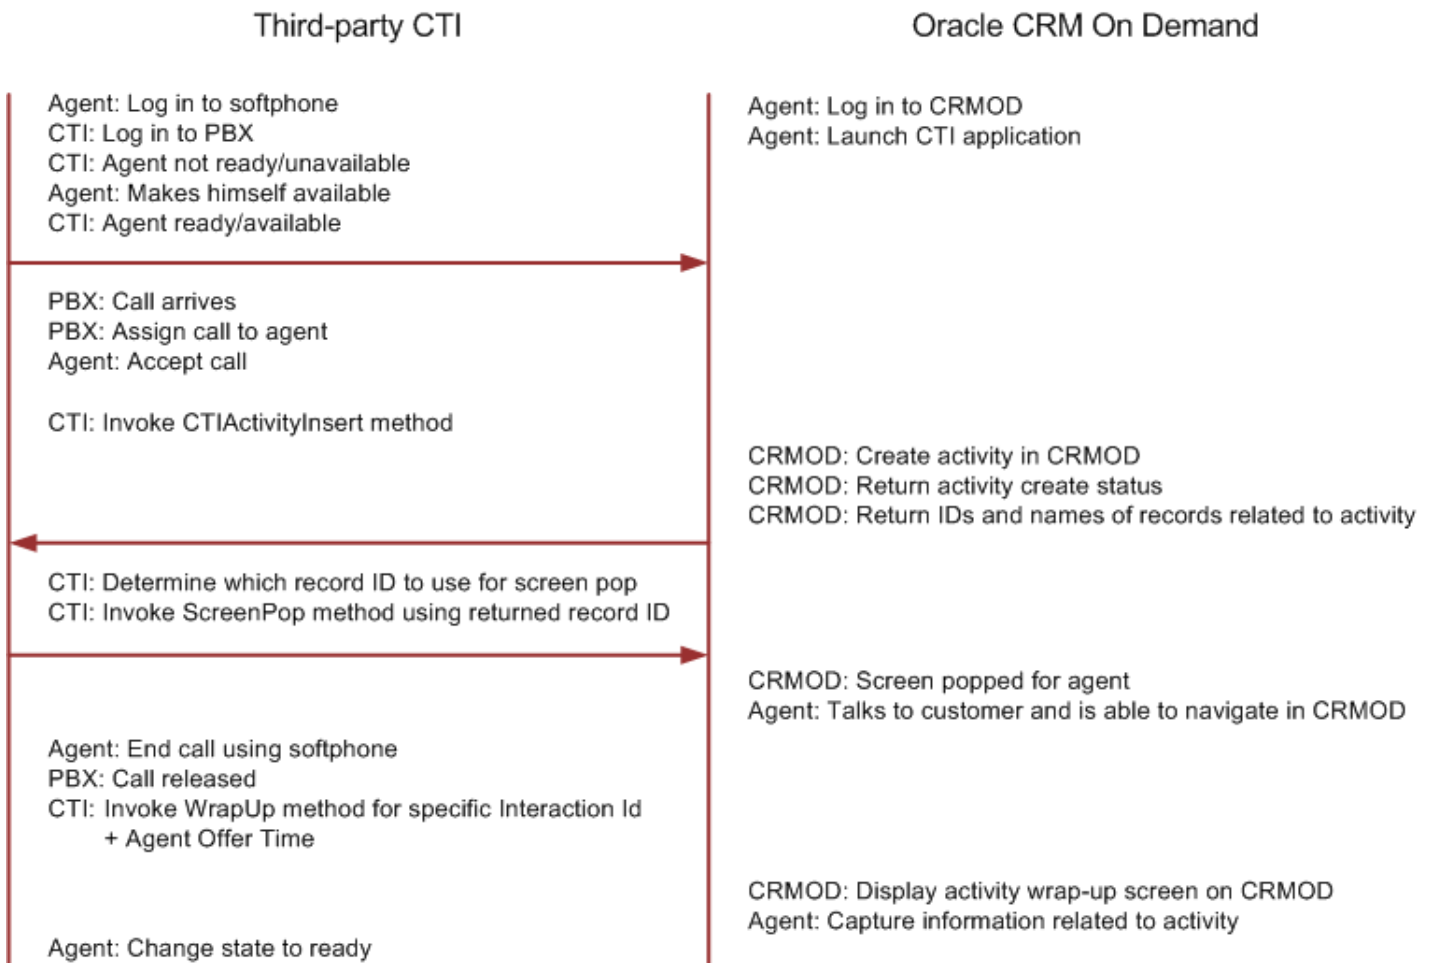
Third-party CTI

Agent: Log in to softphone
CTI: Log in to PBX
CTI: Agent not ready/unavailable
Agent: Makes himself available
CTI: Agent ready/available

PBX: Call arrives
PBX: Assign call to agent
Agent: Accept call

CTI: Invoke CTIActivityInsert method

CTI: Determine which record ID to use for screen pop
CTI: Invoke ScreenPop method using returned record ID

Agent: End call using softphone
PBX: Call released
CTI: Invoke WrapUp method for specific Interaction Id + Agent Offer Time

Agent: Change state to ready

Oracle CRM On Demand

Agent: Log in to CRMOD
Agent: Launch CTI application

CRMOD: Create activity in CRMOD
CRMOD: Return activity create status
CRMOD: Return IDs and names of records related to activity

CRMOD: Screen popped for agent
Agent: Talks to customer and is able to navigate in CRMOD

CRMOD: Display activity wrap-up screen on CRMOD
Agent: Capture information related to activity